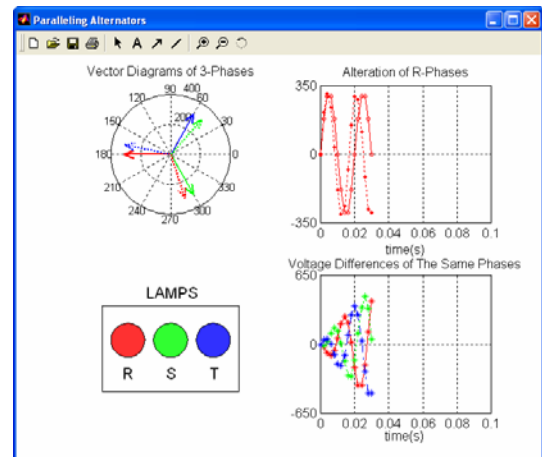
Paralleling Alternators

Vector Diagrams of 3-Phases

90 400
120 60
150 200 30
180 0
210 330
240 300
270

Alteration of R-Phases

350
0
-350
0 0.02 0.04 0.06 0.08 0.1
time(s)

Voltage Differences of The Same Phases

650
0
-650
0 0.02 0.04 0.06 0.08 0.1
time(s)

LAMPS

R S T